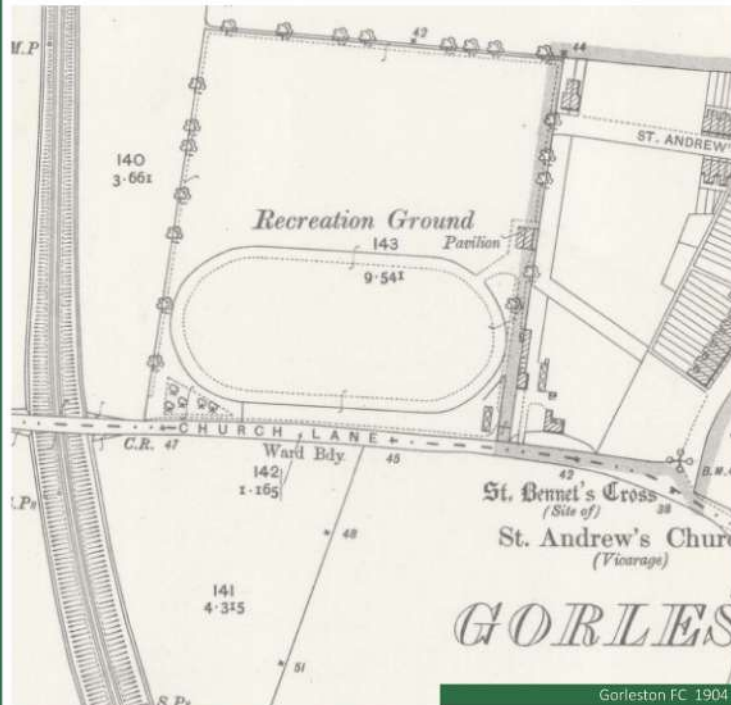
M.P

42

44

ST. ANDREW'

140
3·661

Recreation Ground

143

Pavilion

9·541

C.R. 47

CHURCH LANE

Ward Bdy.

45

142
1·165

42

B.M.

St. Bennet's Cross
(Site of)

38

48

St. Andrew's Chur
(Vicarage)

141
4·315

GORLES

51

S.P.

Gorleston FC 1904